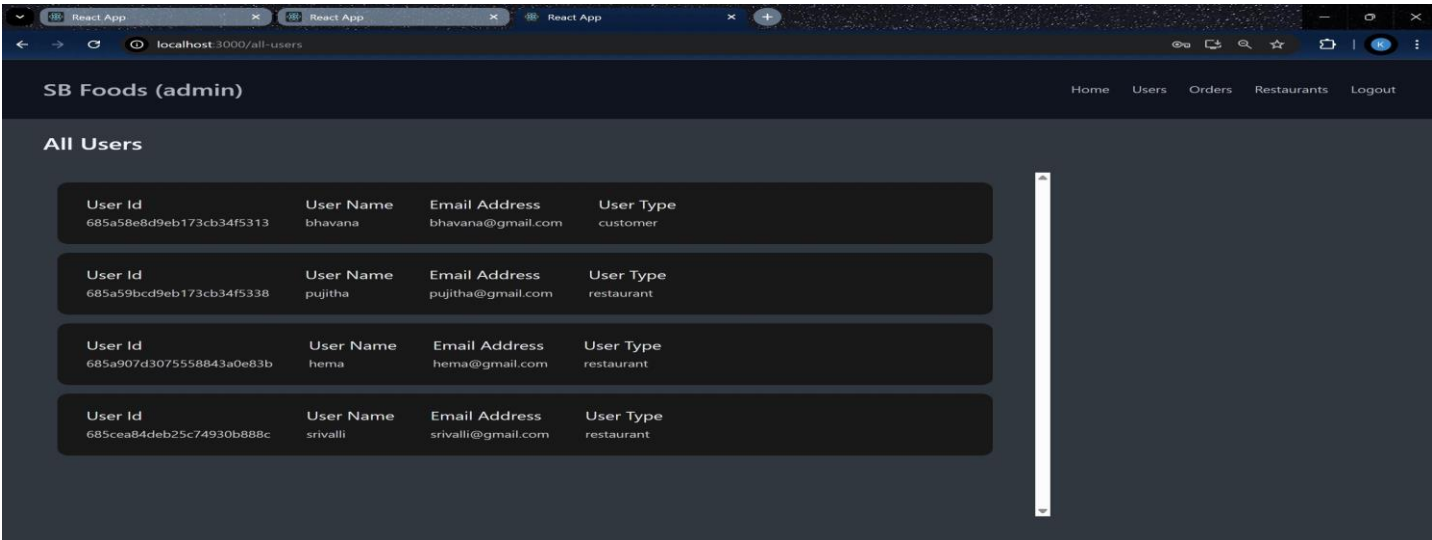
React App
React App
React App

localhost:3000/all-users

SB Foods (admin)

Home Users Orders Restaurants Logout

All Users

| User Id | User Name | Email Address | User Type |
|---|---|---|---|
| 685a58e8d9eb173cb34f5313 | bhavana | bhavana@gmail.com | customer |

| User Id | User Name | Email Address | User Type |
|---|---|---|---|
| 685a59bcd9eb173cb34f5338 | pujitha | pujitha@gmail.com | restaurant |

| User Id | User Name | Email Address | User Type |
|---|---|---|---|
| 685a907d3075558843a0e83b | hema | hema@gmail.com | restaurant |

| User Id | User Name | Email Address | User Type |
|---|---|---|---|
| 685cea84deb25c74930b888c | srivalli | srivalli@gmail.com | restaurant |